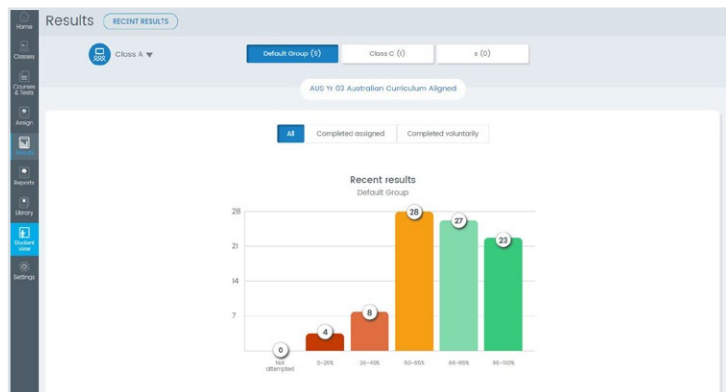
Home
Classes
Courses & Tests
Assign
Results
Reports
Library
Student View
Settings

Results RECENT RESULTS

Class A ▼

Default Group (5) | Class C (1) | s (0)

AUS Yr 03 Australian Curriculum Aligned

All | Completed assigned | Completed voluntarily

Recent results
Default Group

28
21
14
7

0
4
8
28
27
23

Not attempted
0-20%
20-40%
50-65%
66-85%
86-100%